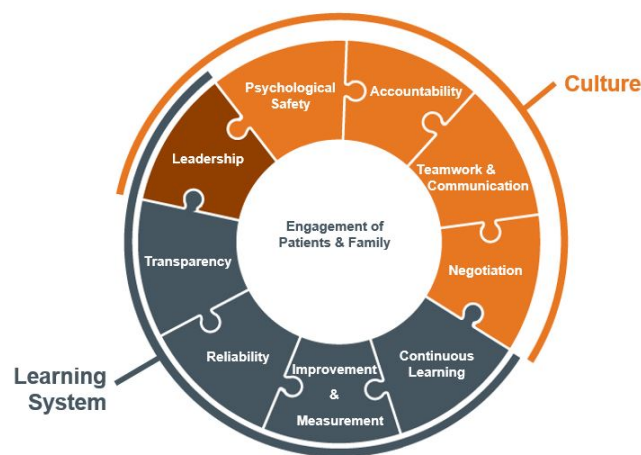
Culture

Psychological Safety

Accountability

Leadership

Teamwork & Communication

Engagement of Patients & Family

Transparency

Negotiation

Reliability

Improvement & Measurement

Continuous Learning

Learning System